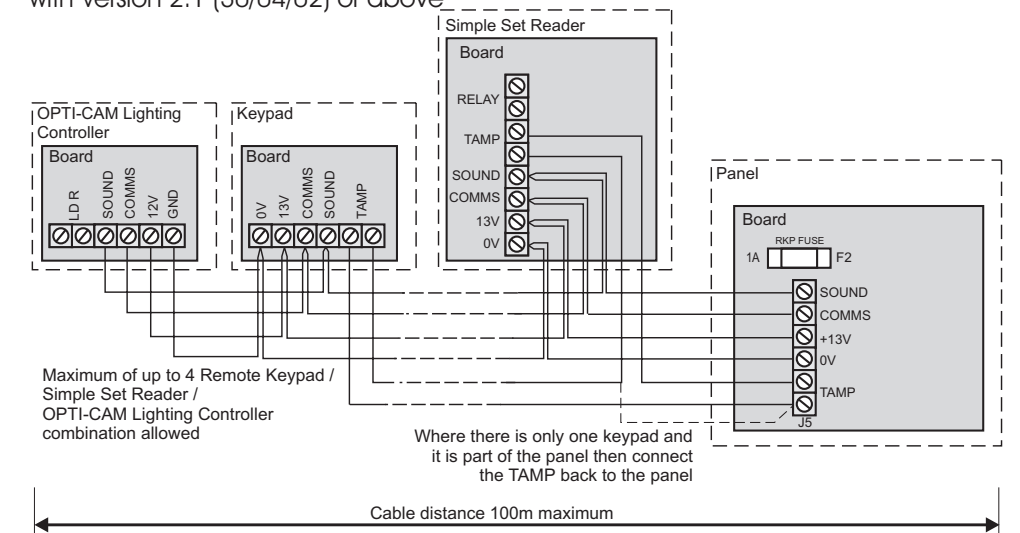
with version 2.1 (50/64/32) or above

Simple Set Reader

Board

RELAY

TAMP

SOUND

COMMS

13V

0V

OPTI-CAM Lighting Controller

Board

LD R SOUND COMMS 12V GND

Keypad

Board

0V 13V COMMS SOUND TAMP

Panel

Board

RKP FUSE

1A F2

SOUND

COMMS

+13V

0V

TAMP

J5

Maximum of up to 4 Remote Keypad / Simple Set Reader / OPTI-CAM Lighting Controller combination allowed

Where there is only one keypad and it is part of the panel then connect the TAMP back to the panel

Cable distance 100m maximum